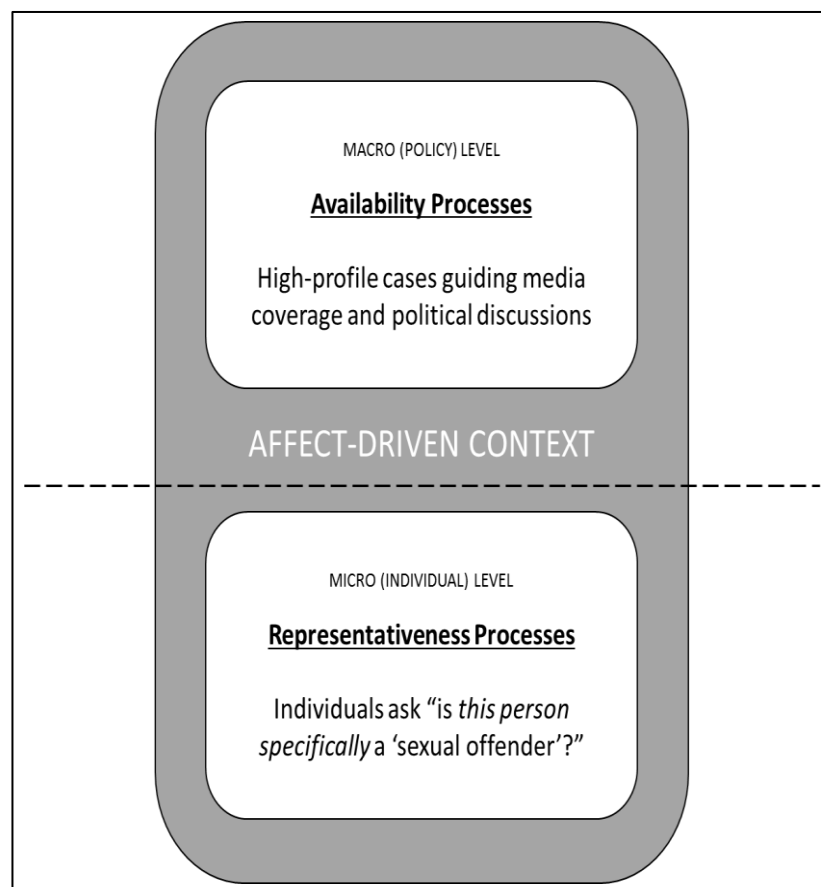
MACRO (POLICY) LEVEL

Availability Processes

High-profile cases guiding media coverage and political discussions

AFFECT-DRIVEN CONTEXT

MICRO (INDIVIDUAL) LEVEL

Representativeness Processes

Individuals ask "is this person specifically a 'sexual offender'?"